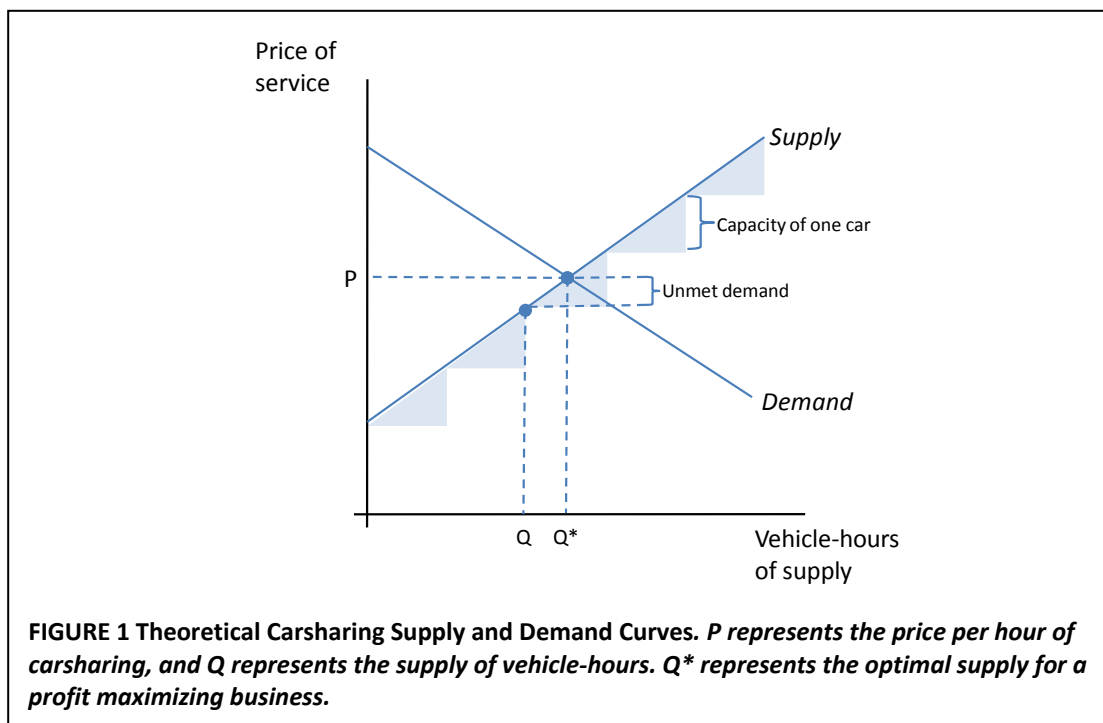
Price of service

Supply

Capacity of one car

P

Unmet demand

Demand

Q Q*

Vehicle-hours of supply

**FIGURE 1 Theoretical Carsharing Supply and Demand Curves.** ***P represents the price per hour of carsharing, and Q represents the supply of vehicle-hours. Q* represents the optimal supply for a profit maximizing business.***